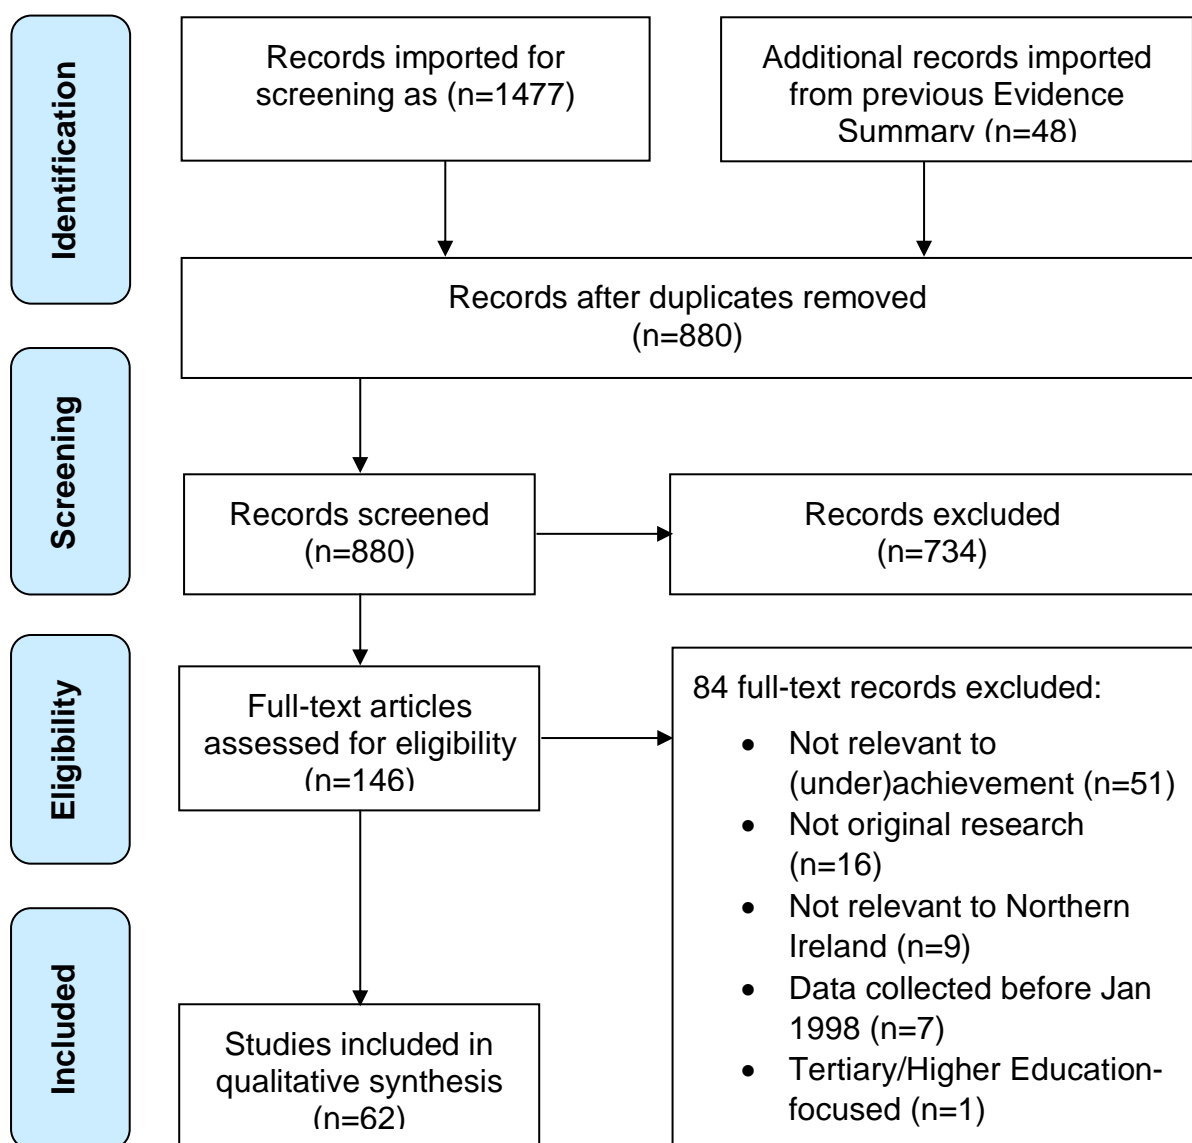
Identification

Records imported for screening as (n=1477)

Additional records imported from previous Evidence Summary (n=48)

Records after duplicates removed (n=880)

Screening

Records screened (n=880)

Records excluded (n=734)

Eligibility

Full-text articles assessed for eligibility (n=146)

84 full-text records excluded:

- Not relevant to (under)achievement (n=51)
- Not original research (n=16)
- Not relevant to Northern Ireland (n=9)
- Data collected before Jan 1998 (n=7)
- Tertiary/Higher Education-focused (n=1)

Included

Studies included in qualitative synthesis (n=62)